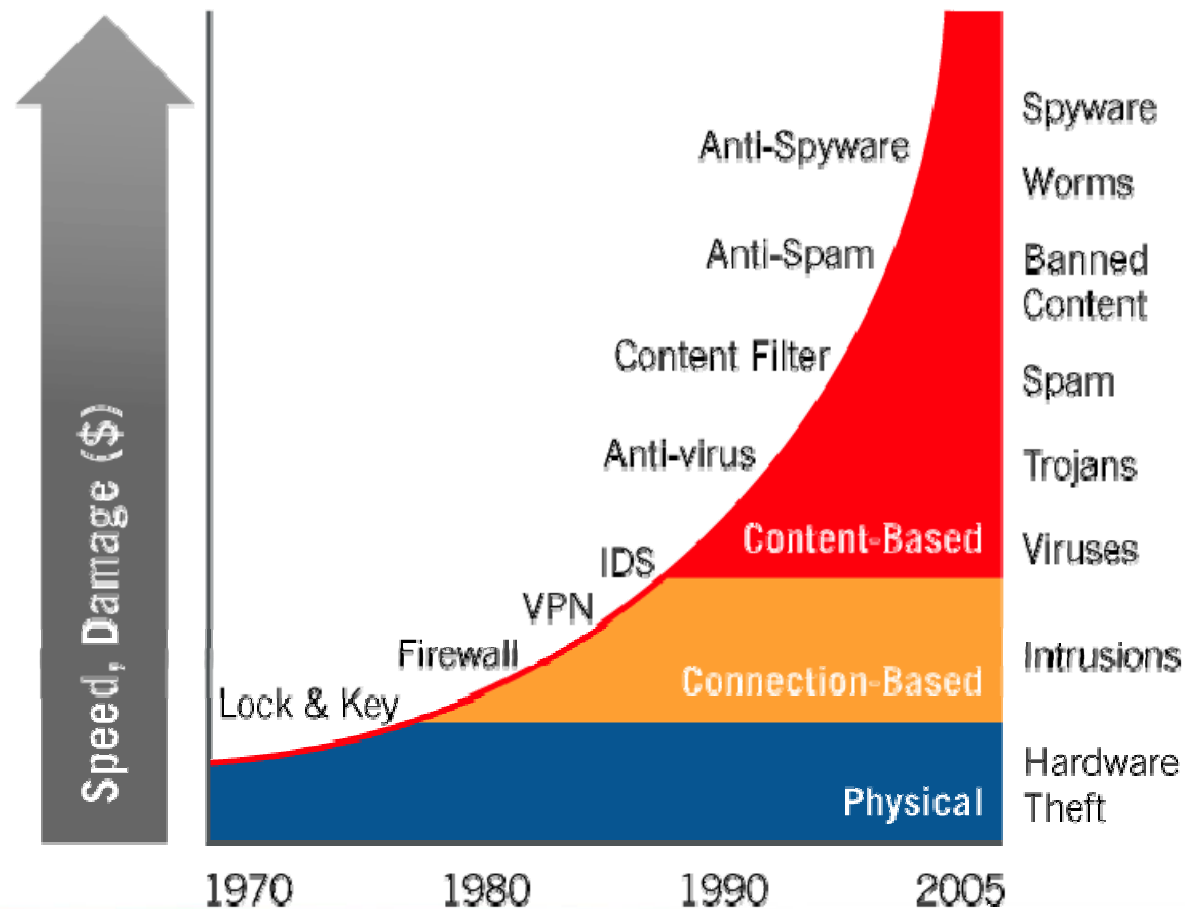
Speed, Damage ($)

Anti-Spyware
Anti-Spam
Content Filter
Anti-virus
IDS
VPN
Firewall
Lock & Key

Content-Based
Connection-Based
Physical

Spyware
Worms
Banned Content
Spam
Trojans
Viruses
Intrusions
Hardware Theft

1970
1980
1990
2005